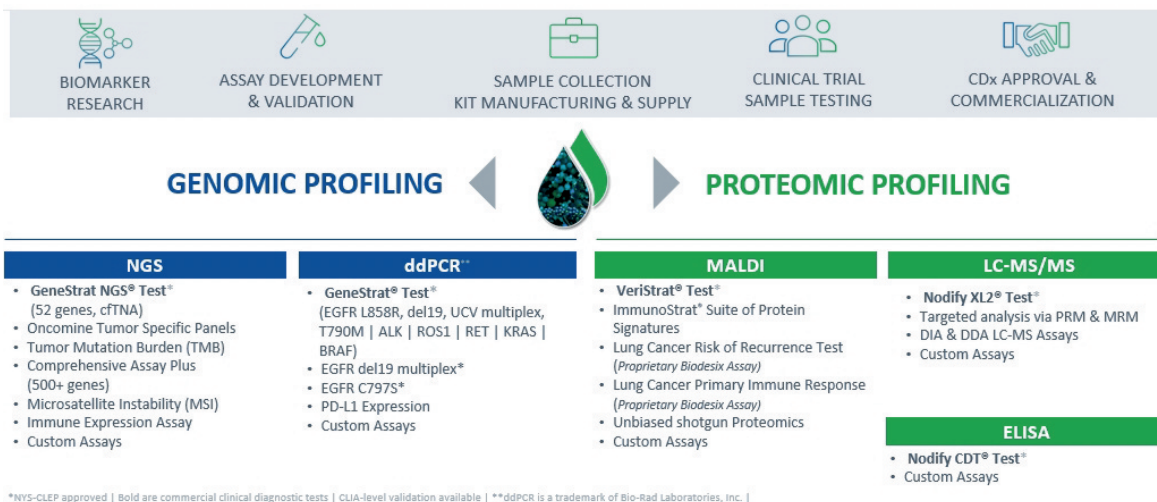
BIOMARKER RESEARCH

ASSAY DEVELOPMENT & VALIDATION

SAMPLE COLLECTION KIT MANUFACTURING & SUPPLY

CLINICAL TRIAL SAMPLE TESTING

CDx APPROVAL & COMMERCIALIZATION

GENOMIC PROFILING

PROTEOMIC PROFILING

NGS

- GeneStrat NGS® Test* (52 genes, cfTNA)
- Oncomine Tumor Specific Panels
- Tumor Mutation Burden (TMB)
- Comprehensive Assay Plus (500+ genes)
- Microsatellite Instability (MSI)
- Immune Expression Assay
- Custom Assays

ddPCR**

- GeneStrat® Test* (EGFR L858R, del19, UCV multiplex, T790M | ALK | ROS1 | RET | KRAS | BRAF)
- EGFR del19 multiplex*
- EGFR C797S*
- PD-L1 Expression
- Custom Assays

MALDI

- VeriStrat® Test*
- ImmunoStrat® Suite of Protein Signatures
- Lung Cancer Risk of Recurrence Test (Proprietary Biodesix Assay)
- Lung Cancer Primary Immune Response (Proprietary Biodesix Assay)
- Unbiased shotgun Proteomics
- Custom Assays

LC-MS/MS

- Nodify XL2® Test*
- Targeted analysis via PRM & MRM
- DIA & DDA LC-MS Assays
- Custom Assays

ELISA

- Nodify CDT® Test*
- Custom Assays

*NYS-CLEP approved | Bold are commercial clinical diagnostic tests | CLIA-level validation available | **ddPCR is a trademark of Bio-Rad Laboratories, Inc. |